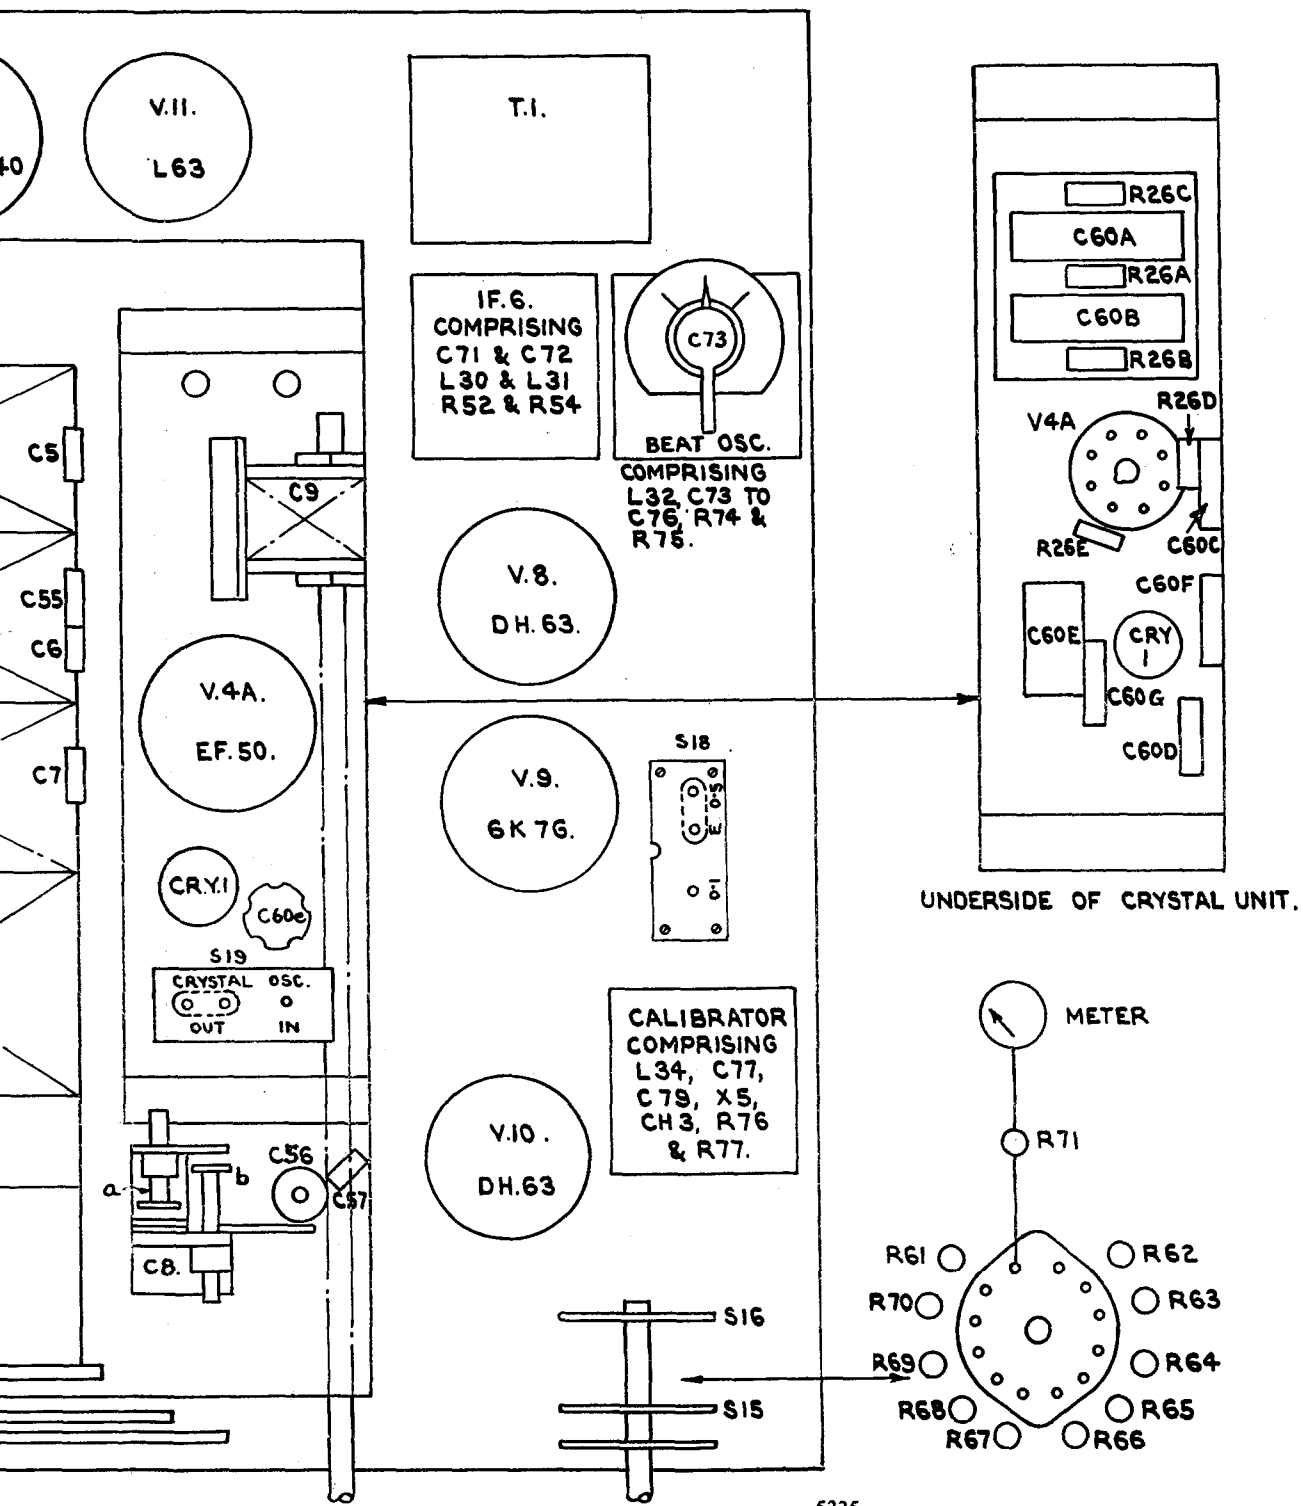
40

V.11.

L63

T.1.

IF.6.
COMPRISING
C71 & C72
L30 & L31
R52 & R54

C73

BEAT OSC.
COMPRISING
L32, C73 TO
C76, R74 &
R75.

C5

C9

C55

C6

C7

V.8.

DH.63.

V.4A.

EF.50.

V.9.

6K7G.

S18

CR.Y.1

C60e

S19
CRYSTAL OSC.
OUT IN

CALIBRATOR
COMPRISING
L34, C77,
C79, X5,
CH3, R76
& R77.

V.10.

DH.63

a

b

C56

C57

C8.

S16

S15

R26C
C60A
R26A
C60B
R26B
R26D
V4A
R26E
C60C
C60F
C60E
CRY
1
C60G
C60D

UNDERSIDE OF CRYSTAL UNIT.

METER

R71

R61
R62
R70
R63
R69
R64
R68
R65
R67
R66

5235